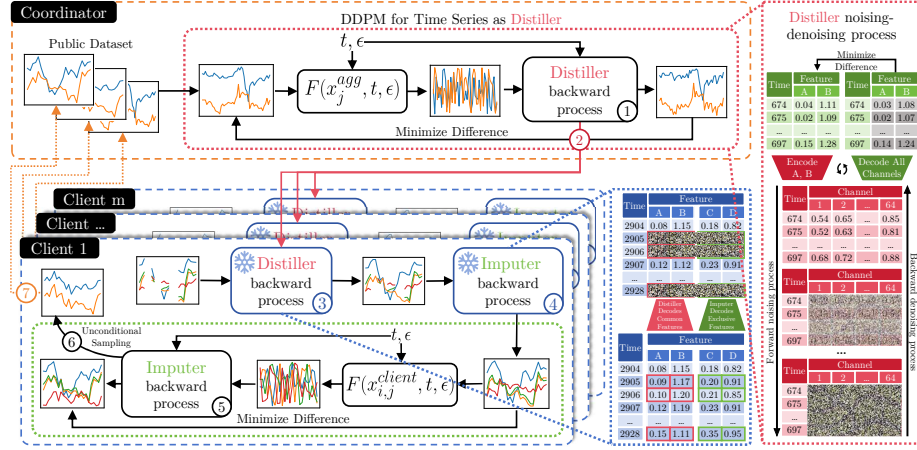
Coordinator

DDPM for Time Series as Distiller

Public Dataset

$t, \epsilon$

$F(x_j^{agg}, t, \epsilon)$

Distiller backward process ①

Minimize Difference

②

Client m

Client ...

Client 1

⑦

Distiller backward process ③

Imputer backward process ④

⑥ Unconditional Sampling

$t, \epsilon$

Imputer backward process ⑤

$F(x_{i,j}^{client}, t, \epsilon)$

Minimize Difference

| Time | A | B | C | D |
|---|---|---|---|---|
| 2904 | 0.08 | 1.15 | 0.18 | 0.82 |
| 2905 | | | | |
| 2906 | | | | |
| 2907 | 0.12 | 1.12 | 0.23 | 0.91 |
| ... | | | | |
| 2928 | | | | |

Distiller Decodes Common Features

Imputer Decodes Exclusive Features

| Time | A | B | C | D |
|---|---|---|---|---|
| 2904 | 0.08 | 1.15 | 0.18 | 0.82 |
| 2905 | 0.09 | 1.17 | 0.20 | 0.91 |
| 2906 | 0.10 | 1.20 | 0.21 | 0.85 |
| 2907 | 0.12 | 1.19 | 0.23 | 0.91 |
| ... | ... | ... | ... | ... |
| 2928 | 0.15 | 1.11 | 0.35 | 0.95 |

Distiller noising-denoising process

Minimize Difference

| Time | A | B |
|---|---|---|
| 674 | 0.04 | 1.11 |
| 675 | 0.02 | 1.09 |
| ... | ... | ... |
| 697 | 0.15 | 1.28 |

| Time | A | B |
|---|---|---|
| 674 | 0.03 | 1.08 |
| 675 | 0.02 | 1.07 |
| ... | ... | ... |
| 697 | 0.14 | 1.24 |

Encode A, B

Decode All Channels

| Time | 1 | 2 | ... | 64 |
|---|---|---|---|---|
| 674 | 0.54 | 0.65 | ... | 0.85 |
| 675 | 0.52 | 0.63 | ... | 0.81 |
| ... | ... | ... | ... | ... |
| 697 | 0.68 | 0.72 | ... | 0.88 |

Channel

| Time | 1 | 2 | ... | 64 |
|---|---|---|---|---|
| 674 | | | | |
| 675 | | | | |
| ... | | | | |
| 697 | | | | |

...

Channel

| Time | 1 | 2 | ... | 64 |
|---|---|---|---|---|
| 674 | | | | |
| 675 | | | | |
| ... | | | | |
| 697 | | | | |

Forward noising process

Backward denoising process